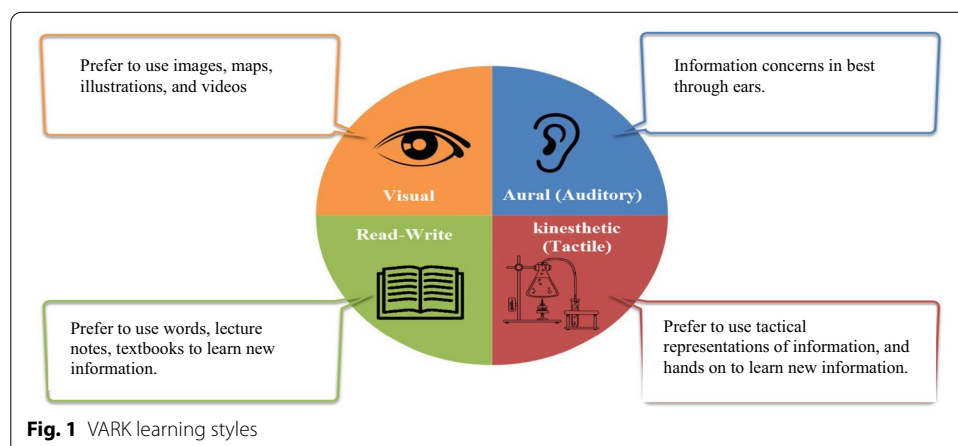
Prefer to use images, maps, illustrations, and videos

Information concerns in best through ears.

Visual

Aural (Auditory)

Read-Write

kinesthetic (Tactile)

Prefer to use words, lecture notes, textbooks to learn new information.

Prefer to use tactical representations of information, and hands on to learn new information.

**Fig. 1** VARK learning styles